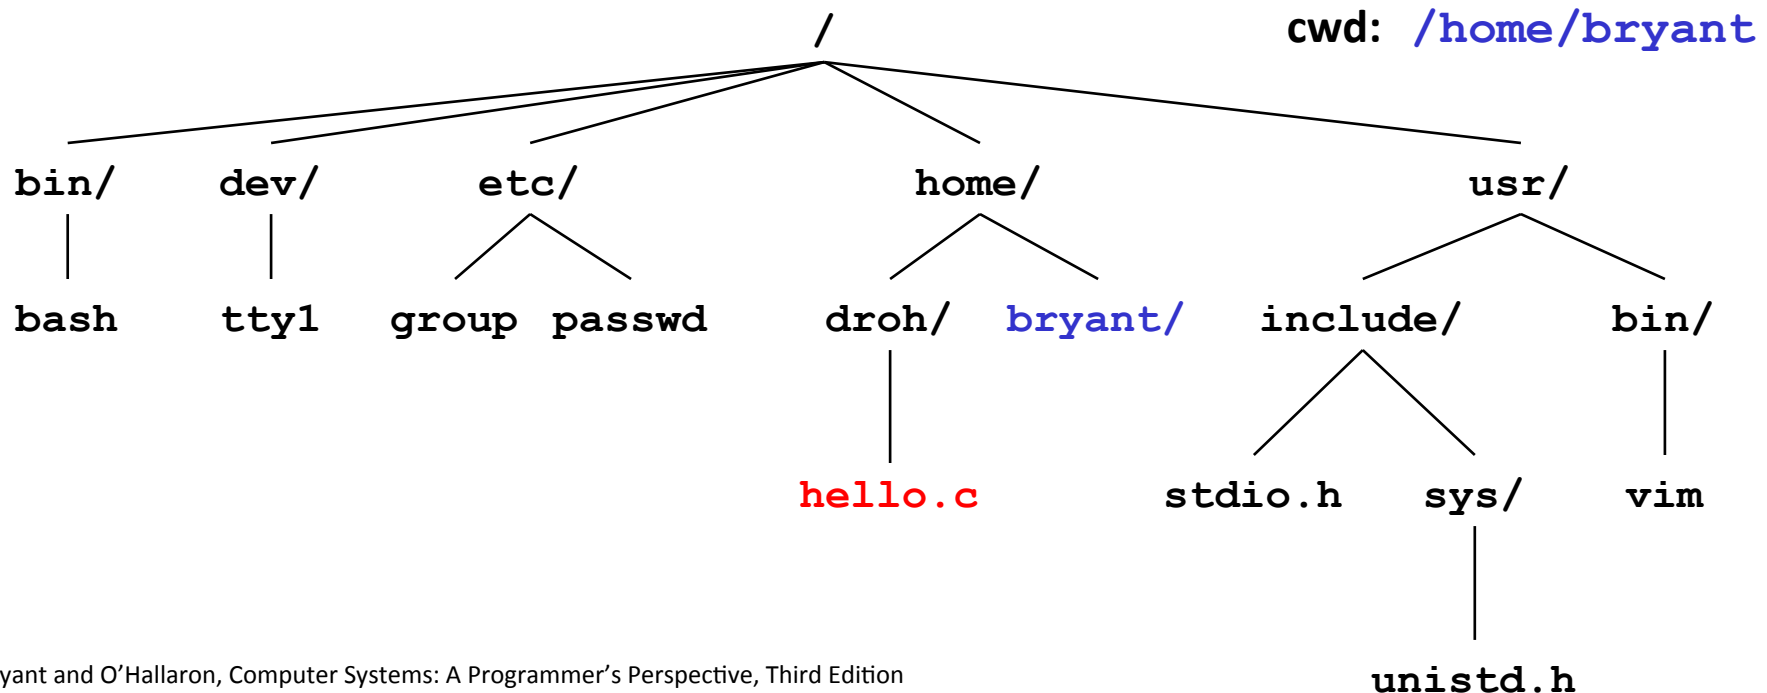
/

cwd: /home/bryant

bin/ dev/ etc/ home/ usr/

bash tty1 group passwd droh/ bryant/ include/ bin/

hello.c stdio.h sys/ vim

unistd.h

yant and O'Hallaron, Computer Systems: A Programmer's Perspective, Third Edition